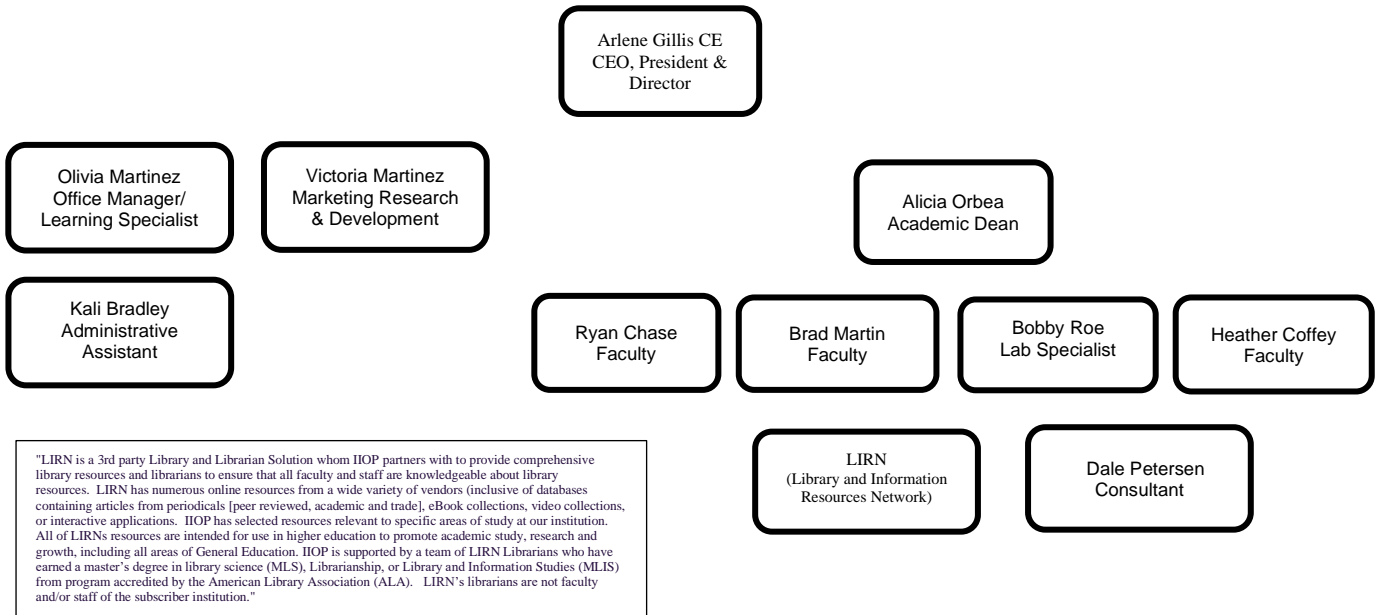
Arlene Gillis CE
CEO, President & Director

Olivia Martinez
Office Manager/ Learning Specialist

Victoria Martinez
Marketing Research & Development

Alicia Orbea
Academic Dean

Kali Bradley
Administrative Assistant

Ryan Chase
Faculty

Brad Martin
Faculty

Bobby Roe
Lab Specialist

Heather Coffey
Faculty

"LIRN is a 3rd party Library and Librarian Solution whom IIOP partners with to provide comprehensive library resources and librarians to ensure that all faculty and staff are knowledgeable about library resources. LIRN has numerous online resources from a wide variety of vendors (inclusive of databases containing articles from periodicals [peer reviewed, academic and trade], eBook collections, video collections, or interactive applications. IIOP has selected resources relevant to specific areas of study at our institution. All of LIRNs resources are intended for use in higher education to promote academic study, research and growth, including all areas of General Education. IIOP is supported by a team of LIRN Librarians who have earned a master's degree in library science (MLS), Librarianship, or Library and Information Studies (MLIS) from program accredited by the American Library Association (ALA). LIRN's librarians are not faculty and/or staff of the subscriber institution."

LIRN
(Library and Information Resources Network)

Dale Petersen
Consultant